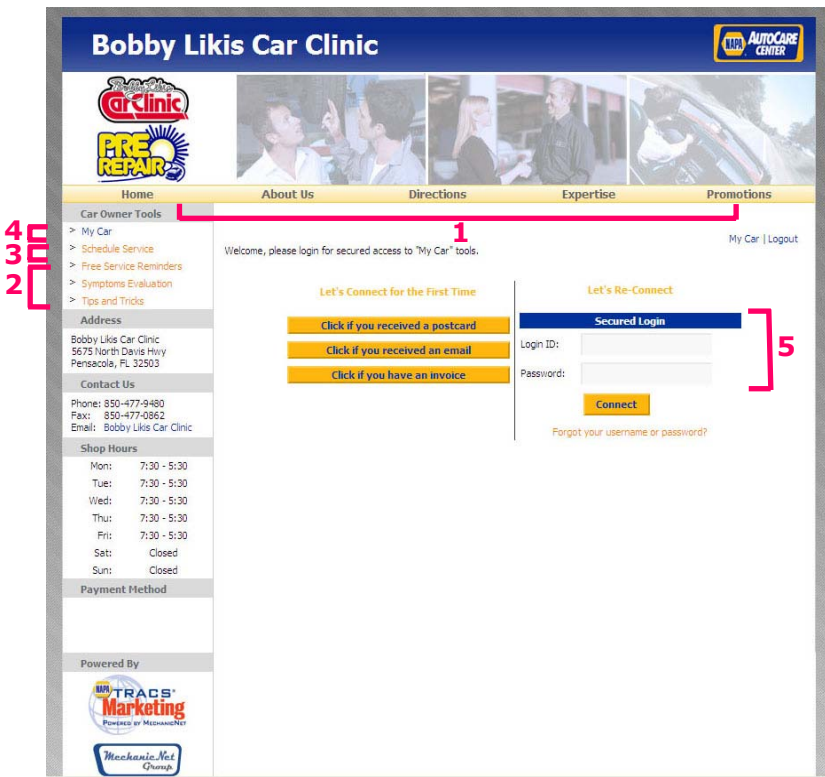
Bobby Likis Car Clinic

NAPA AUTOCARE CENTER

Bobby Likis Car Clinic

PRO REPAIR

Home | About Us | Directions | Expertise | Promotions

1

Car Owner Tools

4 > My Car
3 > Schedule Service
> Free Service Reminders
2 > Symptoms Evaluation
> Tips and Tricks

Address

Bobby Likis Car Clinic
5675 North Davis Hwy
Pensacola, FL 32503

Contact Us

Phone: 850-477-9480
Fax: 850-477-0862
Email: Bobby Likis Car Clinic

Shop Hours

| | |
|---|---|
| Mon: | 7:30 - 5:30 |
| Tue: | 7:30 - 5:30 |
| Wed: | 7:30 - 5:30 |
| Thu: | 7:30 - 5:30 |
| Fri: | 7:30 - 5:30 |
| Sat: | Closed |
| Sun: | Closed |

Payment Method

Powered By

NAPA TRACS Marketing POWERED BY MECHANICNET

MechanicNet Group

My Car | Logout

Welcome, please login for secured access to "My Car" tools.

Let's Connect for the First Time

Click if you received a postcard

Click if you received an email

Click if you have an invoice

Let's Re-Connect

Secured Login

Login ID:

Password:

Connect

Forgot your username or password?

5